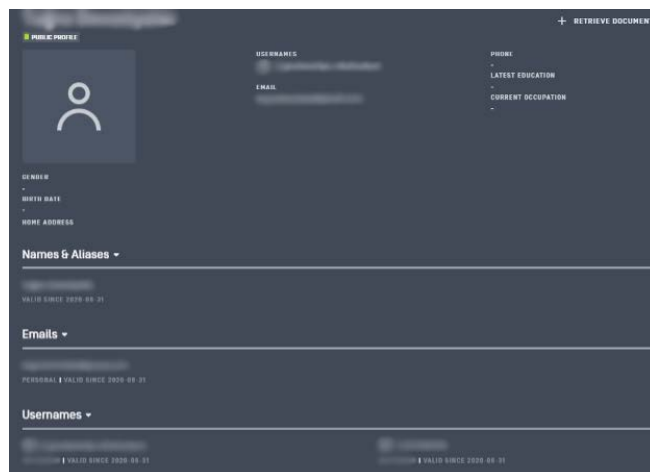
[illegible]

PUBLIC PROFILE

+ RETRIEVE DOCUMENT

USERNAMES
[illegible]

EMAIL
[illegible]

PHONE
-
LATEST EDUCATION
-
CURRENT OCCUPATION
-

GENDER
-
BIRTH DATE
-
HOME ADDRESS

Names & Aliases ▾

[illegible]
VALID SINCE 2020-08-31

Emails ▾

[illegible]
PERSONAL | VALID SINCE 2020-08-31

Usernames ▾

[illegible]
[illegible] | VALID SINCE 2020-08-31

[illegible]
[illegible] | VALID SINCE 2020-08-31